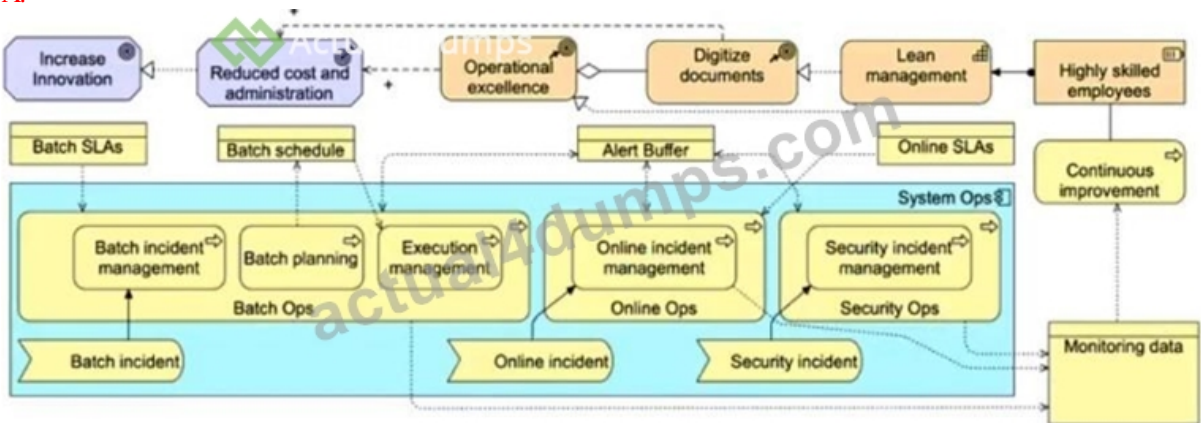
Increase Innovation

Reduced cost and administration

Operational excellence

Digitize documents

Lean management

Highly skilled employees

Actual4dumps

Batch SLAs

Batch schedule

Alert Buffer

Online SLAs

Continuous improvement

actual4dumps.com

System Ops

Batch incident management

Batch planning

Execution management

Batch Ops

Online incident management

Online Ops

Security incident management

Security Ops

Batch incident

Online incident

Security incident

Monitoring data